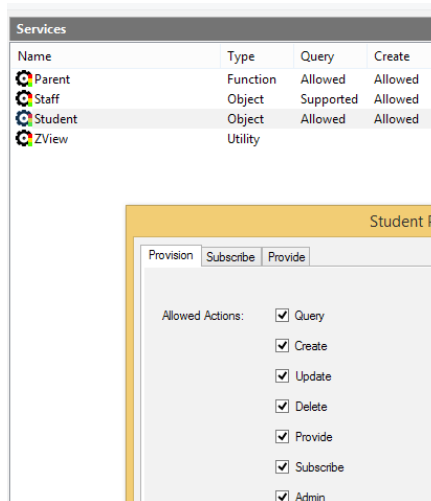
Services

| Name | Type | Query | Create |
|---|---|---|---|
| Parent | Function | Allowed | Allowed |
| Staff | Object | Supported | Allowed |
| Student | Object | Allowed | Allowed |
| ZView | Utility | | |

Student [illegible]

Provision Subscribe Provide

Allowed Actions: Query
Create
Update
Delete
Provide
Subscribe
Admin